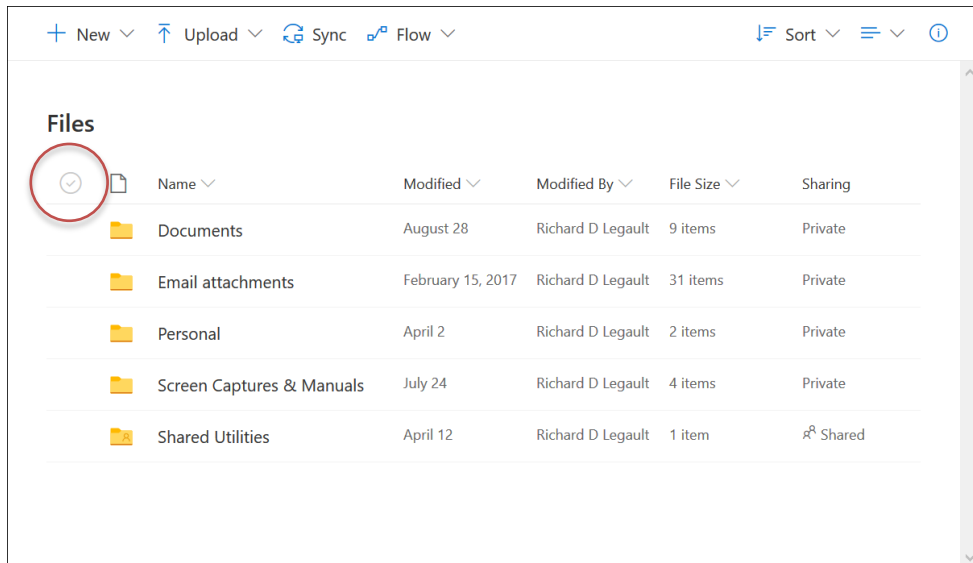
+ New ⌄ Upload ⌄ Sync Flow ⌄ Sort ⌄

Files

| Name | Modified | Modified By | File Size | Sharing |
|---|---|---|---|---|
| Documents | August 28 | Richard D Legault | 9 items | Private |
| Email attachments | February 15, 2017 | Richard D Legault | 31 items | Private |
| Personal | April 2 | Richard D Legault | 2 items | Private |
| Screen Captures & Manuals | July 24 | Richard D Legault | 4 items | Private |
| Shared Utilities | April 12 | Richard D Legault | 1 item | Shared |